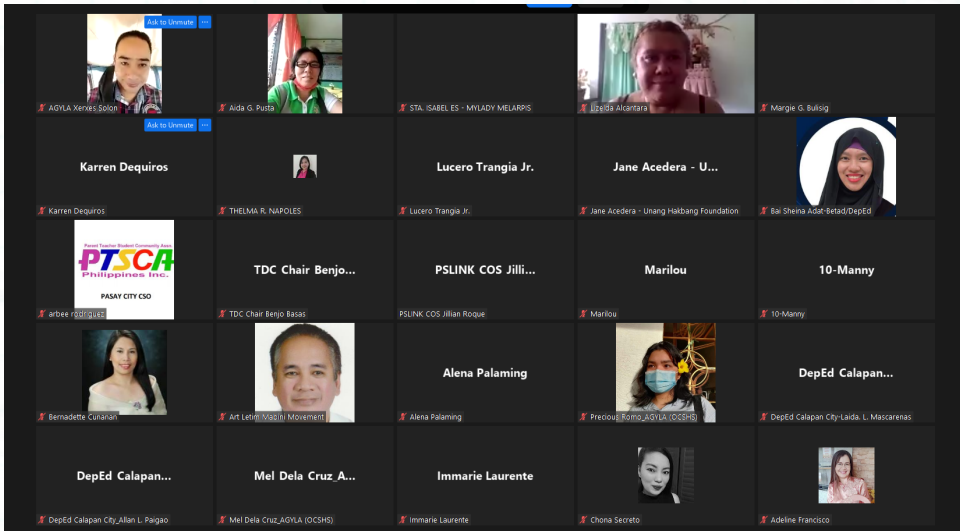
Ask to Unmute
AGYLA Xerxes Solon
Aida G. Pusta
STA. ISABEL ES - MYLADY MELARPIS
Lizelda Alcantara
Margie G. Bulisig

Ask to Unmute
Karren Dequiros
Karren Dequiros
THELMA R. NAPOLES
Lucero Trangia Jr.
Lucero Trangia Jr.
Jane Acedera - U...
Jane Acedera - Unang Hakbang Foundation
Bai Sheina Adat-Betad/DepEd

Parent Teacher Student Community Assn.
PTSCA
Philippines Inc.
PASAY CITY CSO
arbee rodriguez
TDC Chair Benjo...
TDC Chair Benjo Basas
PSLINK COS Jilli...
PSLINK COS Jillian Roque
Marilou
Marilou
10-Manny
10-Manny

Bernadette Cunanan
Art Letim Magini Movement
Alena Palaming
Alena Palaming
Precious Romo_AGYLA (OCSHS)
DepEd Calapan...
DepEd Calapan City-Laida. L. Mascarenas

DepEd Calapan...
DepEd Calapan City_Allan L. Paigao
Mel Dela Cruz_A...
Mel Dela Cruz_AGYLA (OCSHS)
Immarie Laurente
Immarie Laurente
Chona Secreto
Adeline Francisco